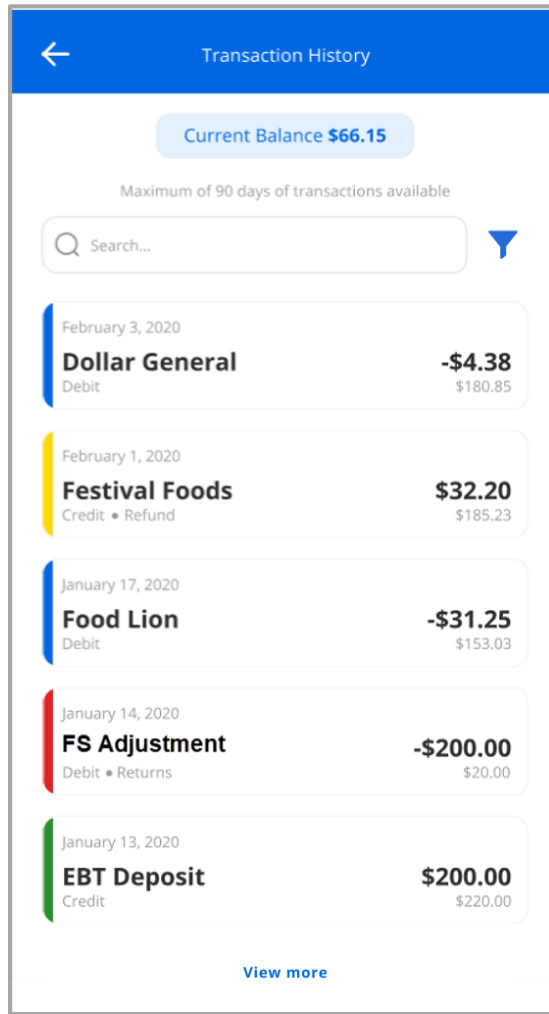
Transaction History

Current Balance $66.15

Maximum of 90 days of transactions available

Search...

February 3, 2020
Dollar General
Debit
-$4.38
$180.85

February 1, 2020
Festival Foods
Credit • Refund
$32.20
$185.23

January 17, 2020
Food Lion
Debit
-$31.25
$153.03

January 14, 2020
FS Adjustment
Debit • Returns
-$200.00
$20.00

January 13, 2020
EBT Deposit
Credit
$200.00
$220.00

View more